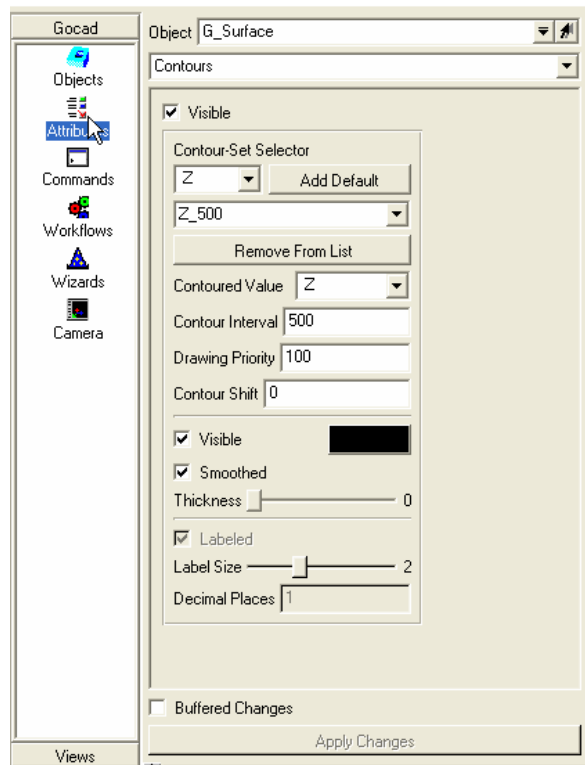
Gocad

Objects

Attributes

Commands

Workflows

Wizards

Camera

Views

Object G_Surface

Contours

Visible

Contour-Set Selector

Z

Add Default

Z_500

Remove From List

Contoured Value Z

Contour Interval 500

Drawing Priority 100

Contour Shift 0

Visible

Smoothed

Thickness 0

Labeled

Label Size 2

Decimal Places 1

Buffered Changes

Apply Changes